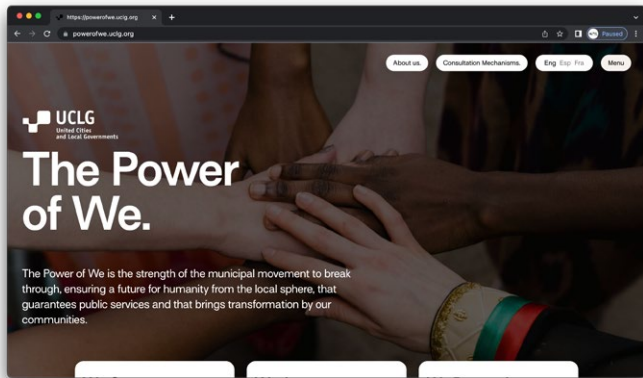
https://powerofwe.uclg.org
powerofwe.uclg.org
Paused

About us. Consultation Mechanisms. Eng Esp Fra Menu

UCLG
United Cities and Local Governments

The Power of We.

The Power of We is the strength of the municipal movement to break through, ensuring a future for humanity from the local sphere, that guarantees public services and that brings transformation by our communities.